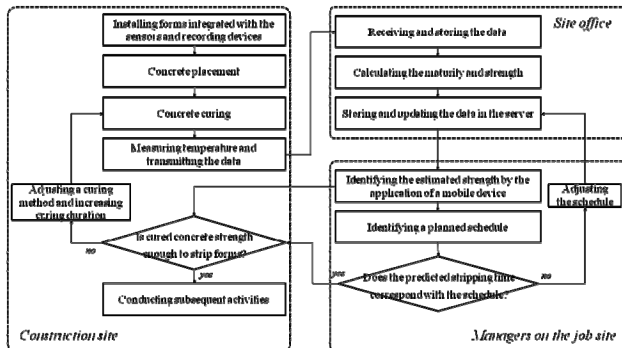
Installing forms integrated with the sensors and recording devices

Concrete placement

Concrete curing

Measuring temperature and transmitting the data

Adjusting a curing method and increasing curing duration

no

Is cured concrete strength enough to strip forms?

yes

Conducting subsequent activities

Construction site

Site office

Receiving and storing the data

Calculating the maturity and strength

Storing and updating the data in the server

Identifying the estimated strength by the application of a mobile device

Adjusting the schedule

Identifying a planned schedule

yes

Does the predicted stripping time correspond with the schedule?

no

Managers on the job site